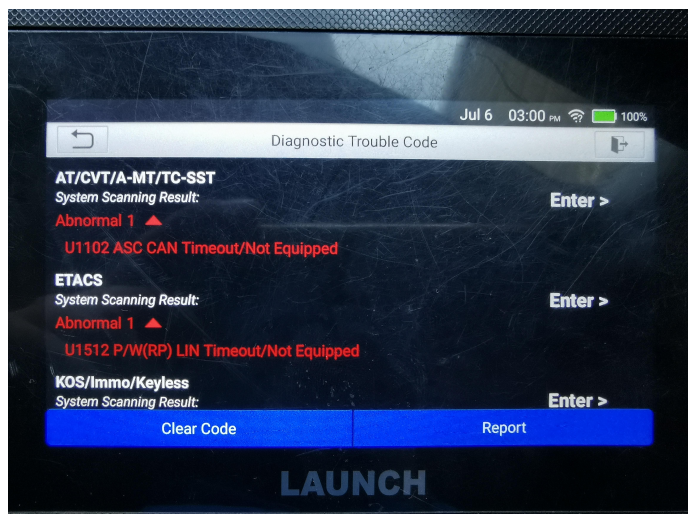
Jul 6 03:00 PM 100%

Diagnostic Trouble Code

AT/CVT/A-MT/TC-SST
System Scanning Result:
Enter >
Abnormal 1
U1102 ASC CAN Timeout/Not Equipped

ETACS
System Scanning Result:
Enter >
Abnormal 1
U1512 P/W(RP) LIN Timeout/Not Equipped

KOS/Immo/Keyless
System Scanning Result:
Enter >

Clear Code
Report

LAUNCH